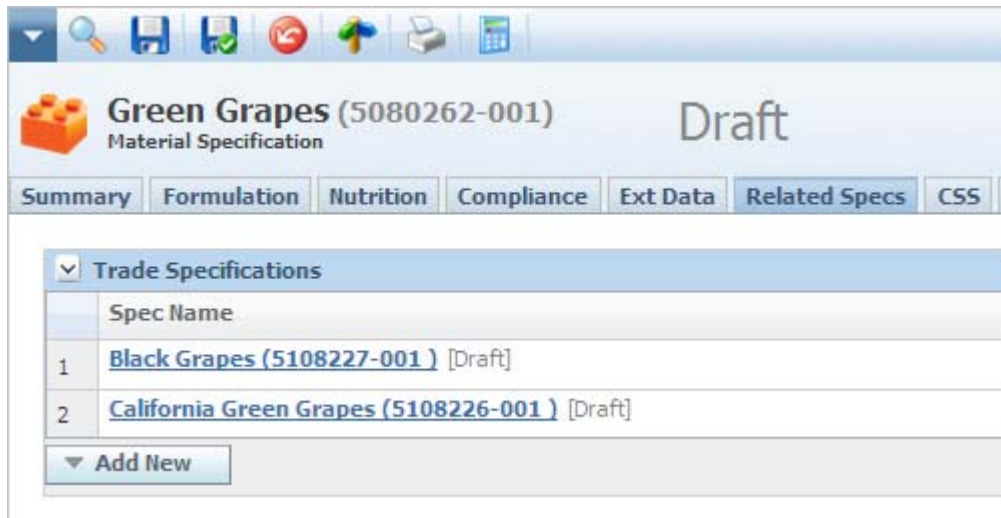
Green Grapes (5080262-001)
Material Specification

Draft

Summary | Formulation | Nutrition | Compliance | Ext Data | Related Specs | CSS

Trade Specifications

| | Spec Name |
|---|---|
| 1 | Black Grapes (5108227-001 ) [Draft] |
| 2 | California Green Grapes (5108226-001 ) [Draft] |

Add New